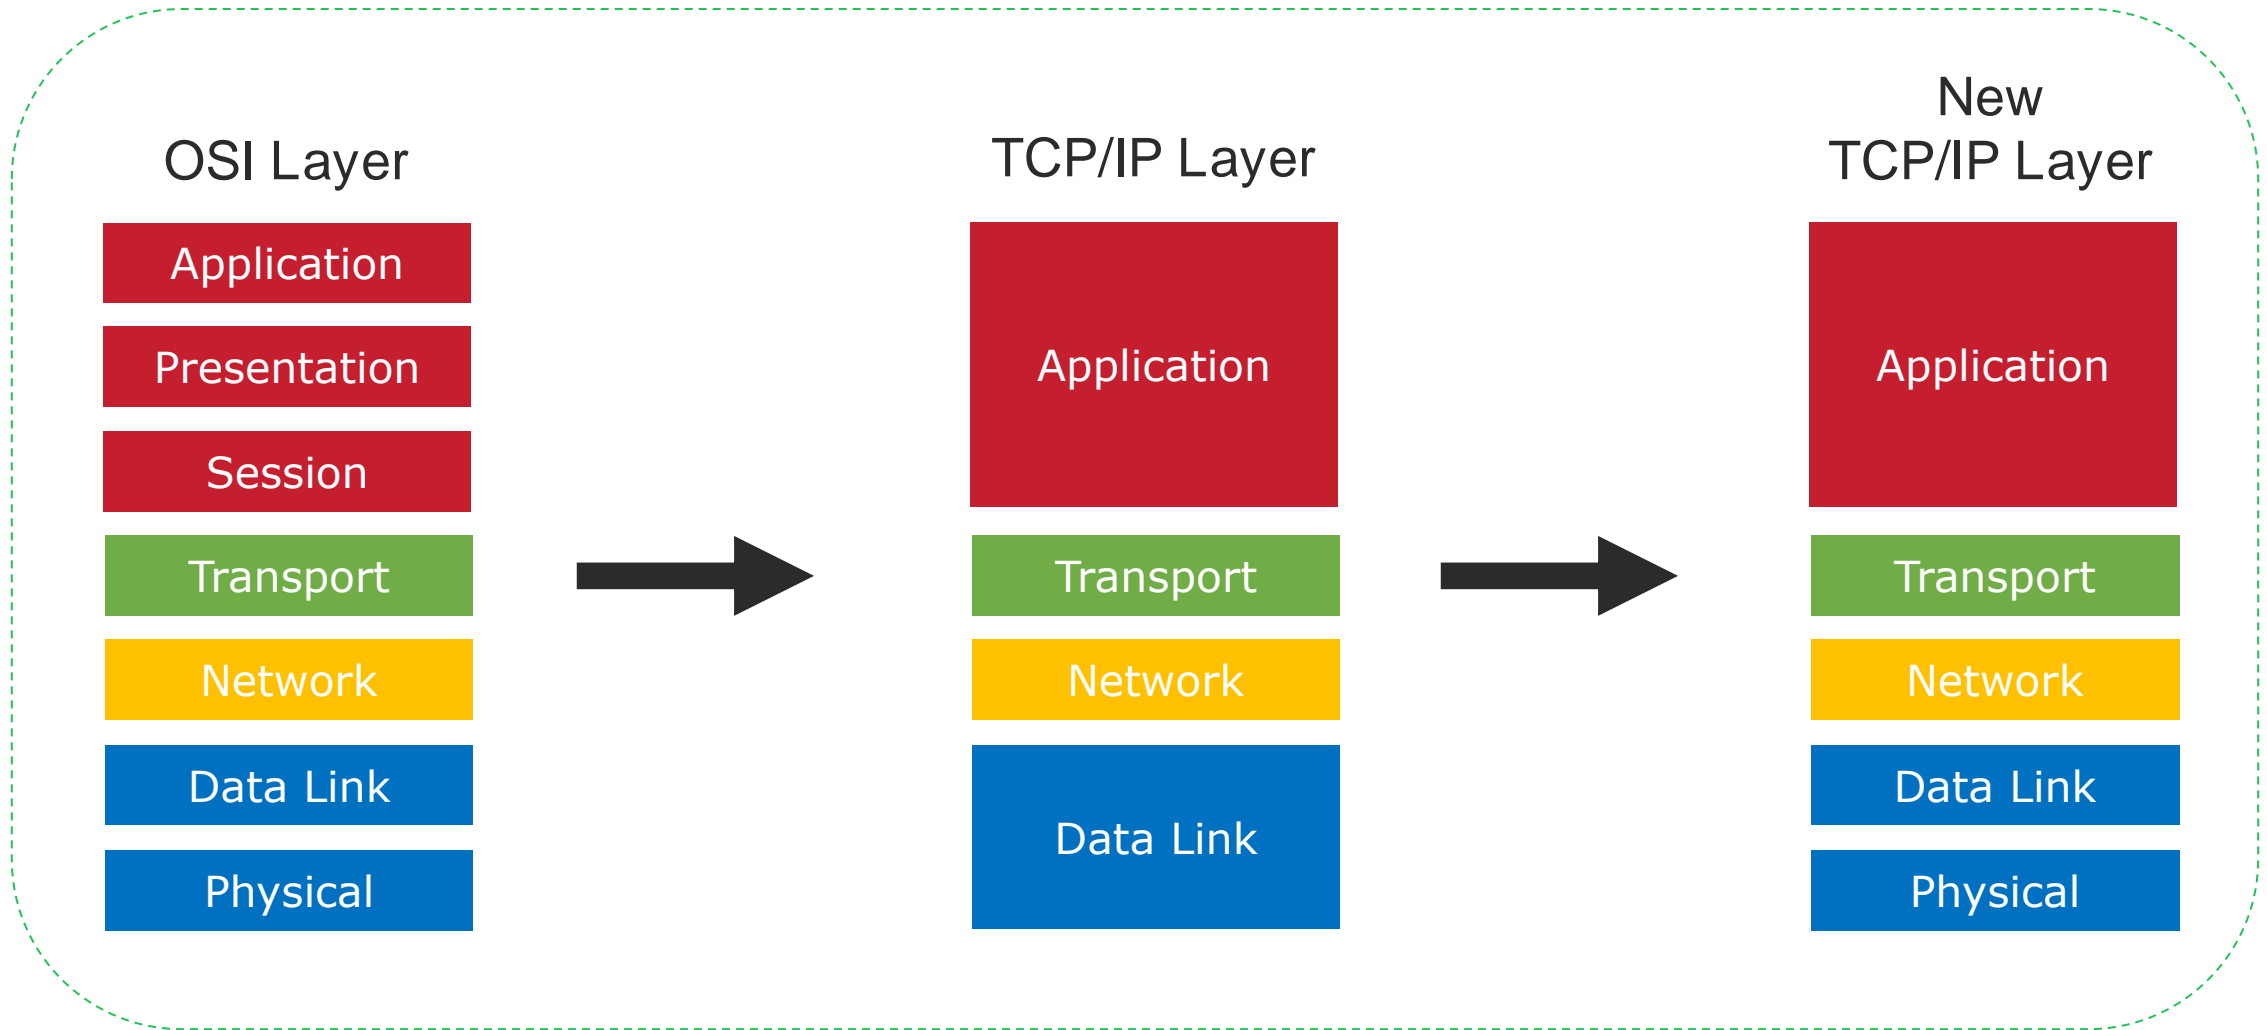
OSI Layer

Application

Presentation

Session

Transport

Network

Data Link

Physical

TCP/IP Layer

Application

Transport

Network

Data Link

New
TCP/IP Layer

Application

Transport

Network

Data Link

Physical